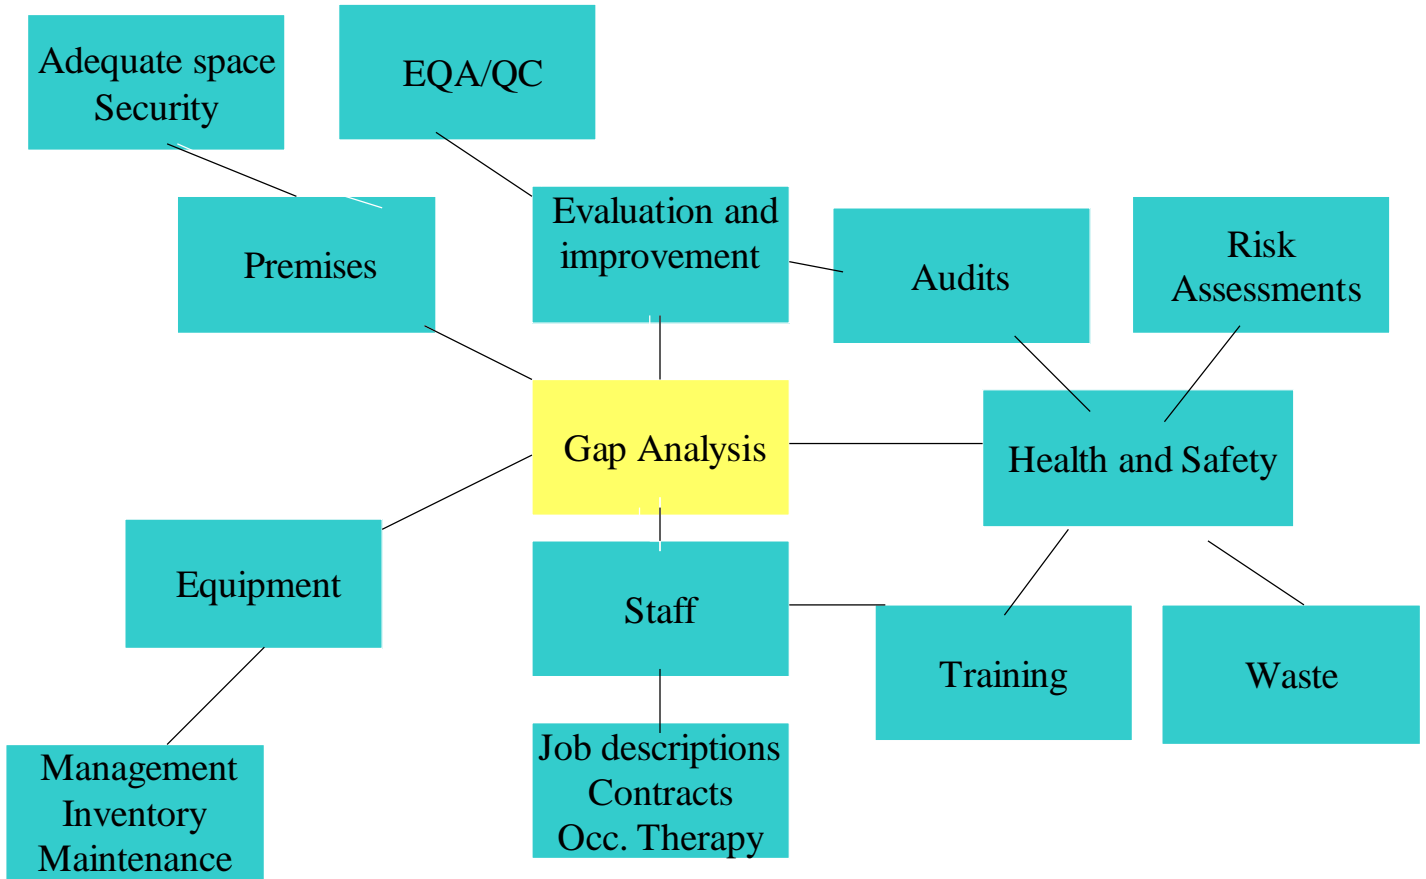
Adequate space
Security

EQA/QC

Premises

Evaluation and improvement

Audits

Risk Assessments

Gap Analysis

Health and Safety

Equipment

Staff

Training

Waste

Management
Inventory
Maintenance

Job descriptions
Contracts
Occ. Therapy